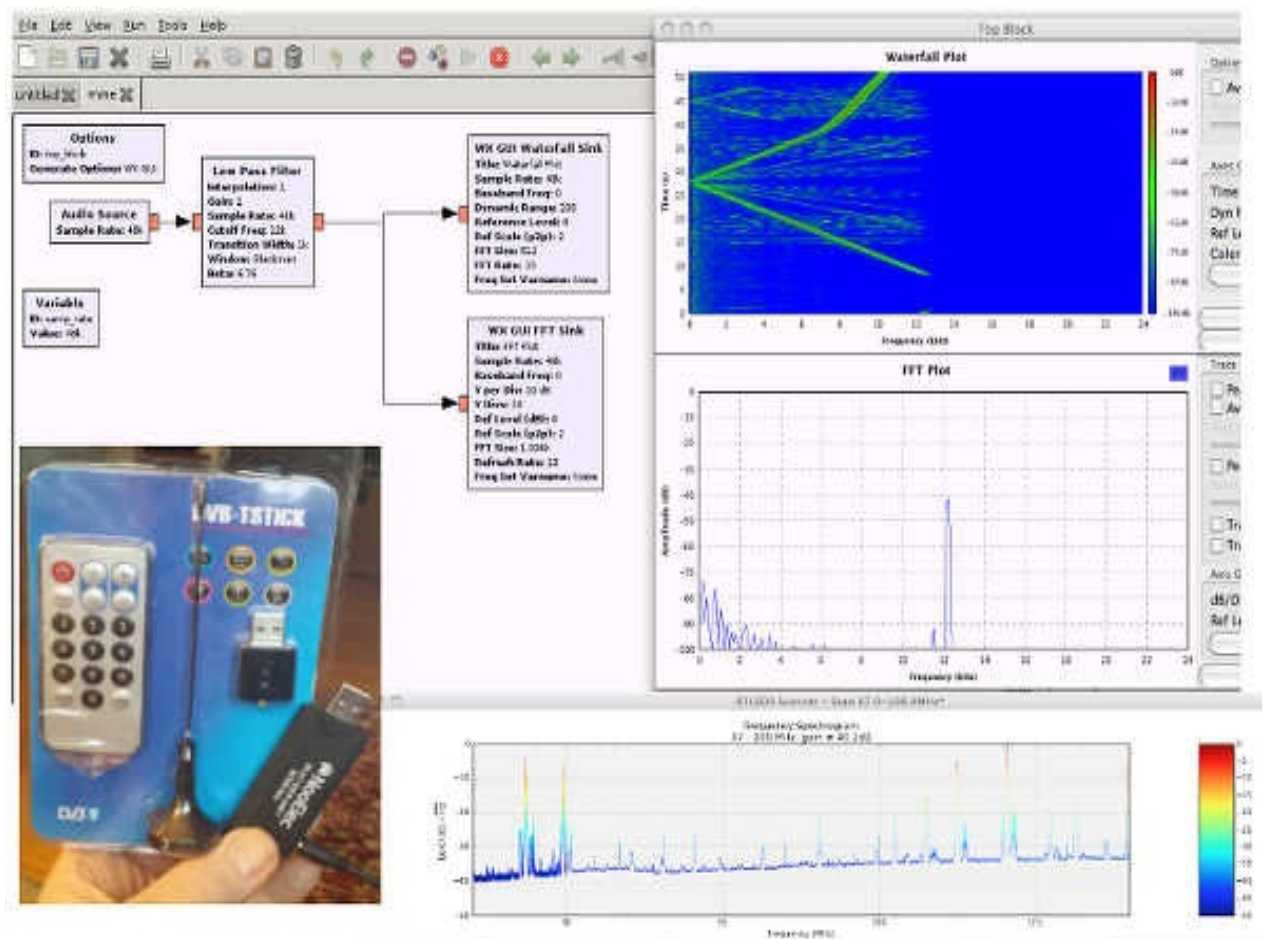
File Edit View Run Tools Help

untitled mine

Options
ID: top_block
Generate Options: WX GUI

Low Pass Filter
Interpolation: 1
Gain: 1
Sample Rate: 48k
Cutoff Freq: 12k
Transition Width: 1k
Window: Blackman
Beta: 6.76

Audio Source
Sample Rate: 48k

Variable
ID: samp_rate
Value: 48k

WX GUI Waterfall Sink
Title: Waterfall Plot
Sample Rate: 48k
Baseband Freq: 0
Dynamic Range: 100
Reference Level: 0
Ref Scale (p2p): 2
FFT Size: 512
FFT Rate: 15
Freq Set Varname: None

WX GUI FFT Sink
Title: FFT Plot
Sample Rate: 48k
Baseband Freq: 0
Y per Div: 10 dB
Y Divs: 10
Ref Level (dB): 0
Ref Scale (p2p): 2
FFT Size: 1.024k
Refresh Rate: 15
Freq Set Varname: None

Top Block

Waterfall Plot

Time (s)

Frequency (kHz)

0 2 4 6 8 10 12 14 16 18 20 22 24

FFT Plot

Amplitude (dB)

Frequency (kHz)

0 2 4 6 8 10 12 14 16 18 20 22 24

DVB-TSTICK

DVB

NooElec

RTL2832 Scanner - Scan 87.0-108.0MHz

Frequency Spectrogram

Frequency (MHz)

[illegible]